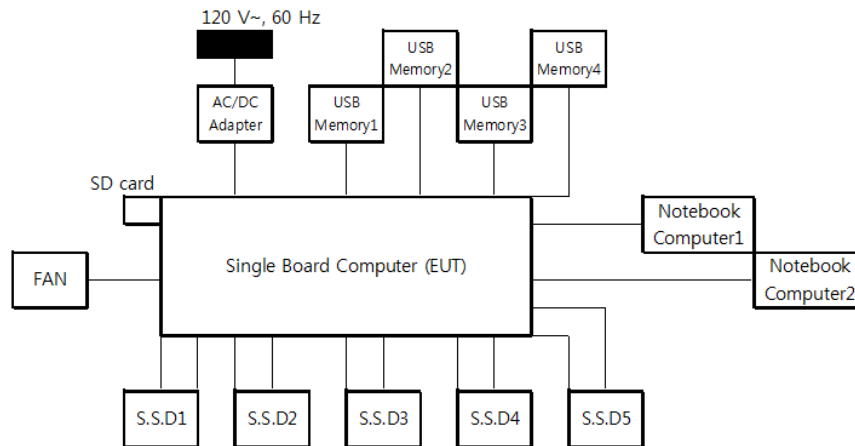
120 V~, 60 Hz

USB Memory2

USB Memory4

AC/DC Adapter

USB Memory1

USB Memory3

SD card

Notebook Computer1

FAN

Single Board Computer (EUT)

Notebook Computer2

S.S.D1

S.S.D2

S.S.D3

S.S.D4

S.S.D5